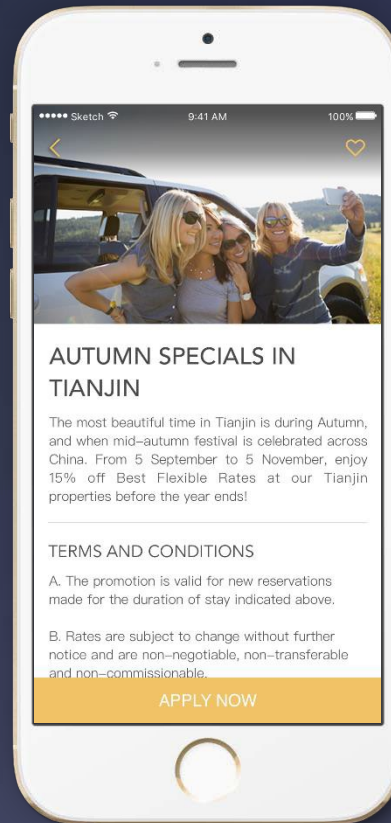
●●●●● Sketch 9:41 AM 100%

AUTUMN SPECIALS IN TIANJIN

The most beautiful time in Tianjin is during Autumn, and when mid-autumn festival is celebrated across China. From 5 September to 5 November, enjoy 15% off Best Flexible Rates at our Tianjin properties before the year ends!

TERMS AND CONDITIONS

A. The promotion is valid for new reservations made for the duration of stay indicated above.

B. Rates are subject to change without further notice and are non-negotiable, non-transferable and non-commissionable.

APPLY NOW